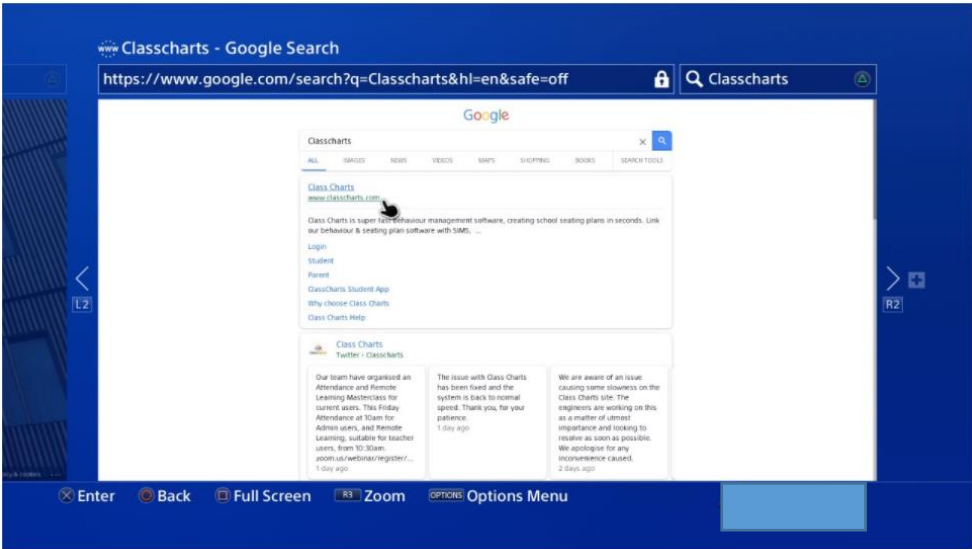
www Classcharts - Google Search

https://www.google.com/search?q=Classcharts&hl=en&safe=off

Classcharts

Google

Classcharts

ALL IMAGES NEWS VIDEOS MAPS SHOPPING BOOKS SEARCH TOOLS

Class Charts
www.classcharts.com

Class Charts is super fast behaviour management software, creating school seating plans in seconds. Link our behaviour & seating plan software with SIMS. ...

Login
Student
Parent
ClassCharts Student App
Why choose Class Charts
Class Charts Help

Class Charts
Twitter › Classcharts

Our team have organised an Attendance and Remote Learning Masterclass for current users. This Friday Attendance at 10am for Admin users, and Remote Learning, suitable for teacher users, from 10:30am. zoom.us/webinar/register/...
1 day ago

The issue with Class Charts has been fixed and the system is back to normal speed. Thank you, for your patience.
1 day ago

We are aware of an issue causing some slowness on the Class Charts site. The engineers are working on this as a matter of utmost importance and looking to resolve as soon as possible. We apologise for any inconvenience caused.
2 days ago

L2

R2

Enter Back Full Screen R3 Zoom OPTIONS Options Menu